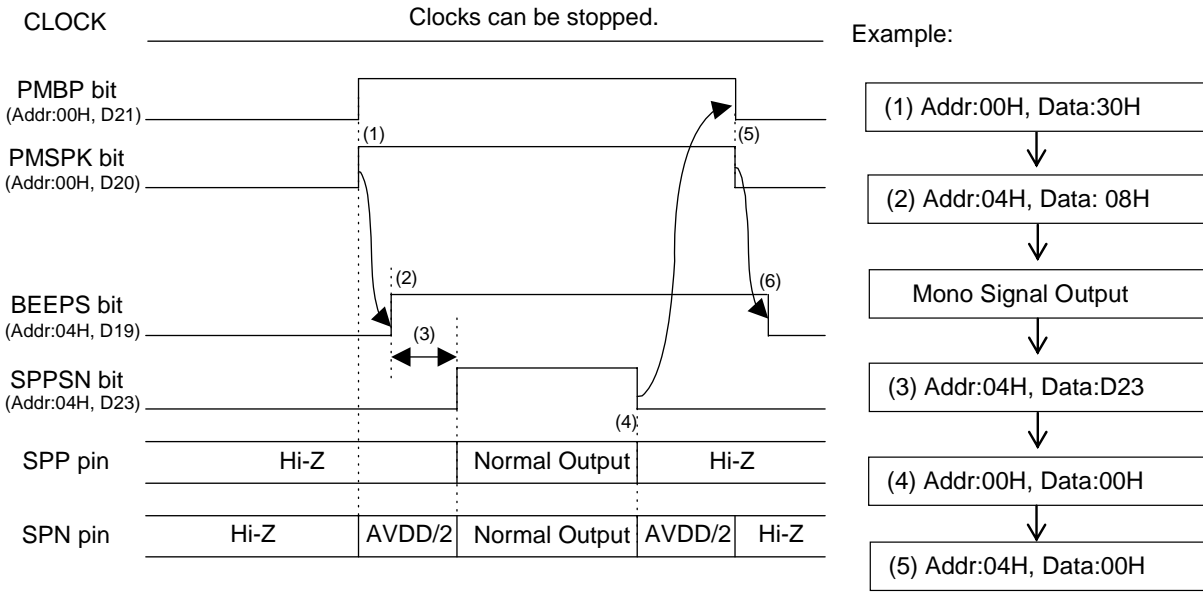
CLOCK

Clocks can be stopped.

PMBP bit
(Addr:00H, D21)

(1)

(5)

PMSPK bit
(Addr:00H, D20)

(2)

(6)

BEEPS bit
(Addr:04H, D19)

(3)

SPPSN bit
(Addr:04H, D23)

(4)

SPP pin

Hi-Z

Normal Output

Hi-Z

SPN pin

Hi-Z

AVDD/2

Normal Output

AVDD/2

Hi-Z

Example:

(1) Addr:00H, Data:30H

(2) Addr:04H, Data: 08H

Mono Signal Output

(3) Addr:04H, Data:D23

(4) Addr:00H, Data:00H

(5) Addr:04H, Data:00H